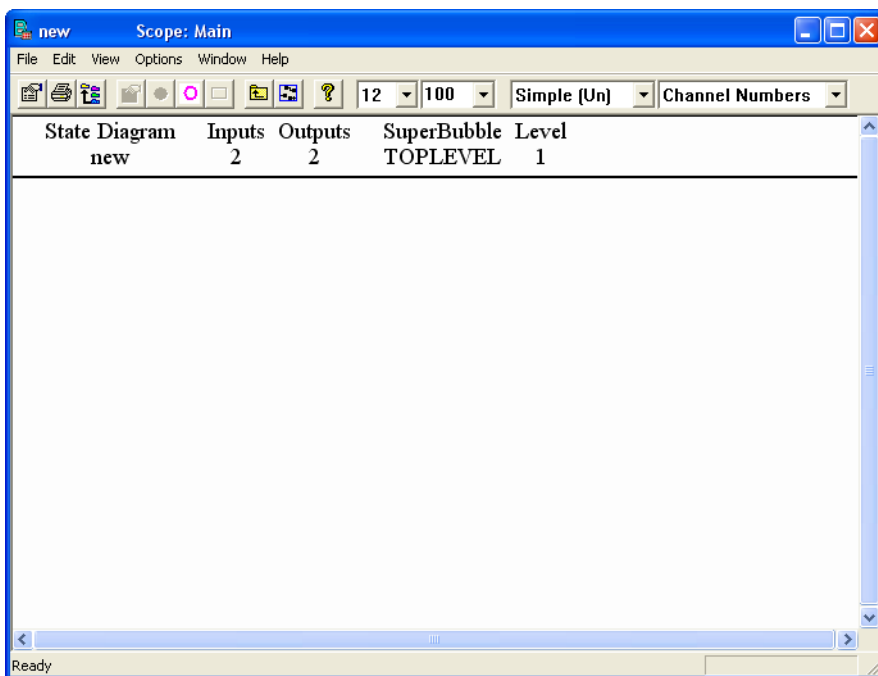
new Scope: Main

File Edit View Options Window Help

12 100 Simple (Un) Channel Numbers

| State Diagram | Inputs | Outputs | SuperBubble | Level |
|---|---|---|---|---|
| new | 2 | 2 | TOPLEVEL | 1 |

Ready